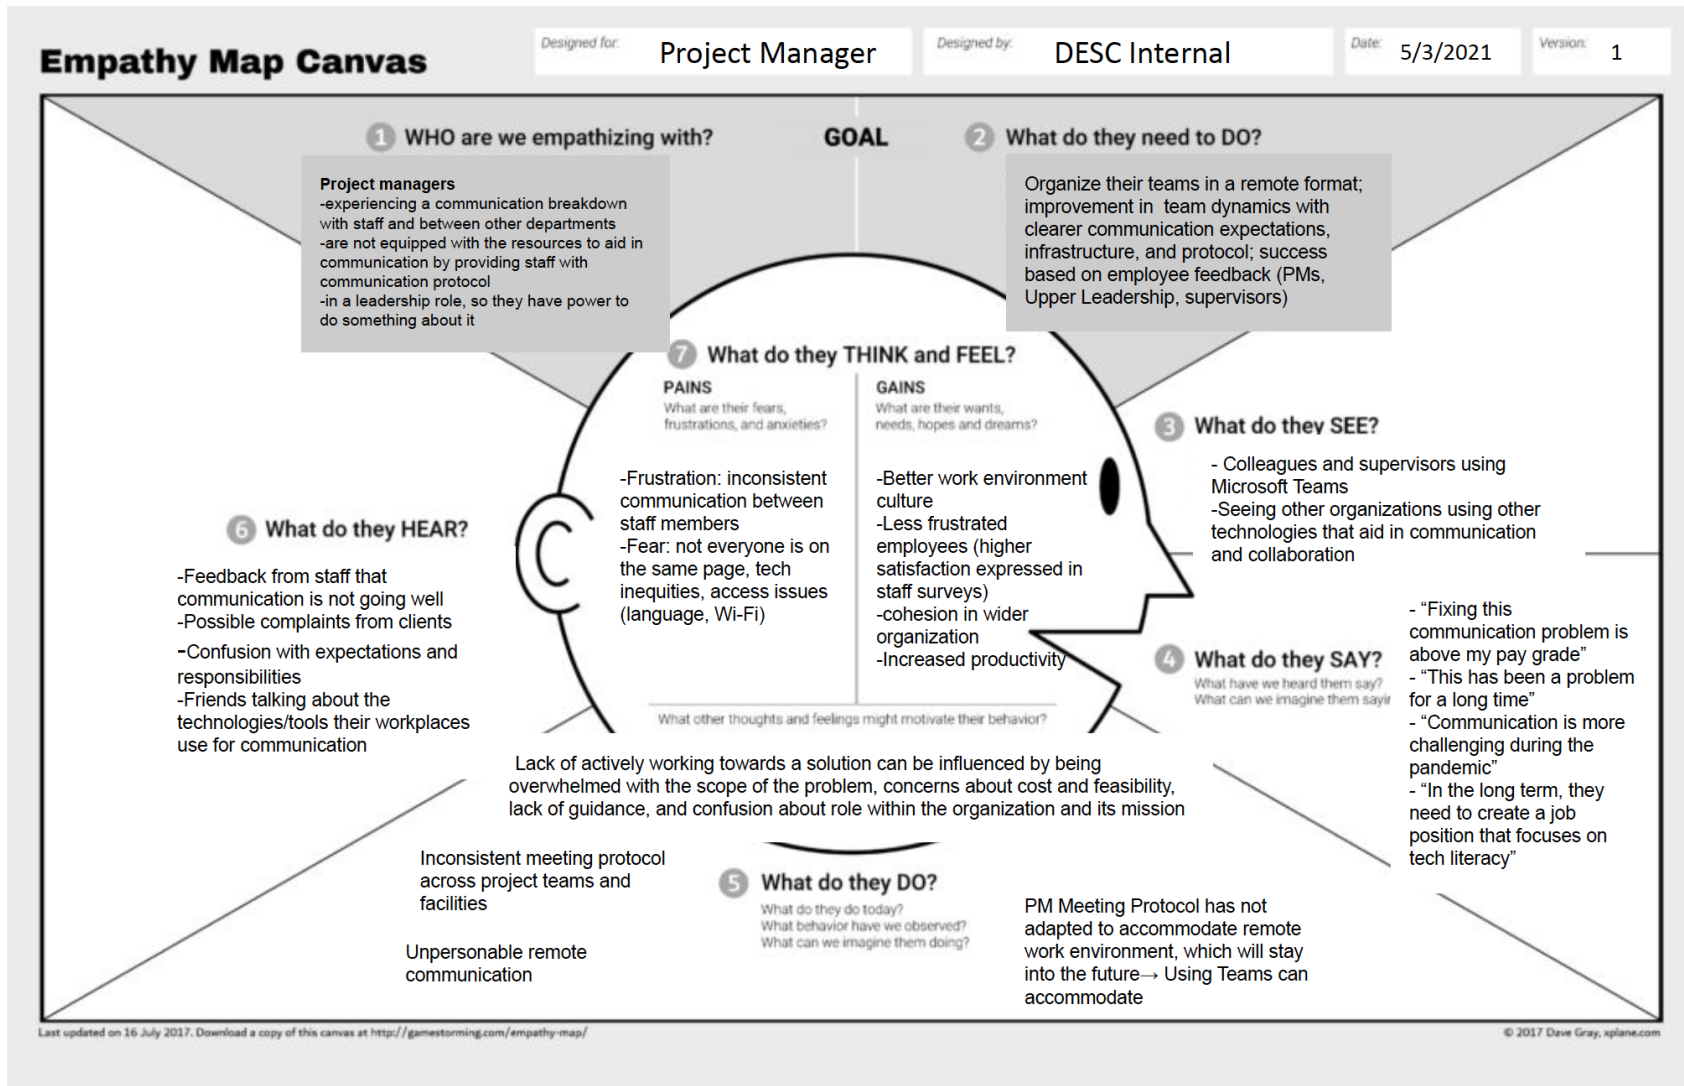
Empathy Map Canvas

Designed for: Project Manager

Designed by: DESC Internal

Date: 5/3/2021

Version: 1

1 WHO are we empathizing with?

GOAL

2 What do they need to DO?

Project managers
-experiencing a communication breakdown with staff and between other departments
-are not equipped with the resources to aid in communication by providing staff with communication protocol
-in a leadership role, so they have power to do something about it

Organize their teams in a remote format; improvement in team dynamics with clearer communication expectations, infrastructure, and protocol; success based on employee feedback (PMs, Upper Leadership, supervisors)

7 What do they THINK and FEEL?

PAINS
What are their fears, frustrations, and anxieties?

GAINS
What are their wants, needs, hopes and dreams?

-Frustration: inconsistent communication between staff members
-Fear: not everyone is on the same page, tech inequities, access issues (language, Wi-Fi)

-Better work environment culture
-Less frustrated employees (higher satisfaction expressed in staff surveys)
-cohesion in wider organization
-Increased productivity

What other thoughts and feelings might motivate their behavior?

3 What do they SEE?

- Colleagues and supervisors using Microsoft Teams
-Seeing other organizations using other technologies that aid in communication and collaboration

6 What do they HEAR?

-Feedback from staff that communication is not going well
-Possible complaints from clients
-Confusion with expectations and responsibilities
-Friends talking about the technologies/tools their workplaces use for communication

4 What do they SAY?
What have we heard them say?
What can we imagine them sayir

- “Fixing this communication problem is above my pay grade”
- “This has been a problem for a long time”
- “Communication is more challenging during the pandemic”
- “In the long term, they need to create a job position that focuses on tech literacy”

Lack of actively working towards a solution can be influenced by being overwhelmed with the scope of the problem, concerns about cost and feasibility, lack of guidance, and confusion about role within the organization and its mission

Inconsistent meeting protocol across project teams and facilities

Unpersonable remote communication

5 What do they DO?
What do they do today?
What behavior have we observed?
What can we imagine them doing?

PM Meeting Protocol has not adapted to accommodate remote work environment, which will stay into the future→ Using Teams can accommodate

Last updated on 16 July 2017. Download a copy of this canvas at http://gamestorming.com/empathy-map/

© 2017 Dave Gray, xplane.com